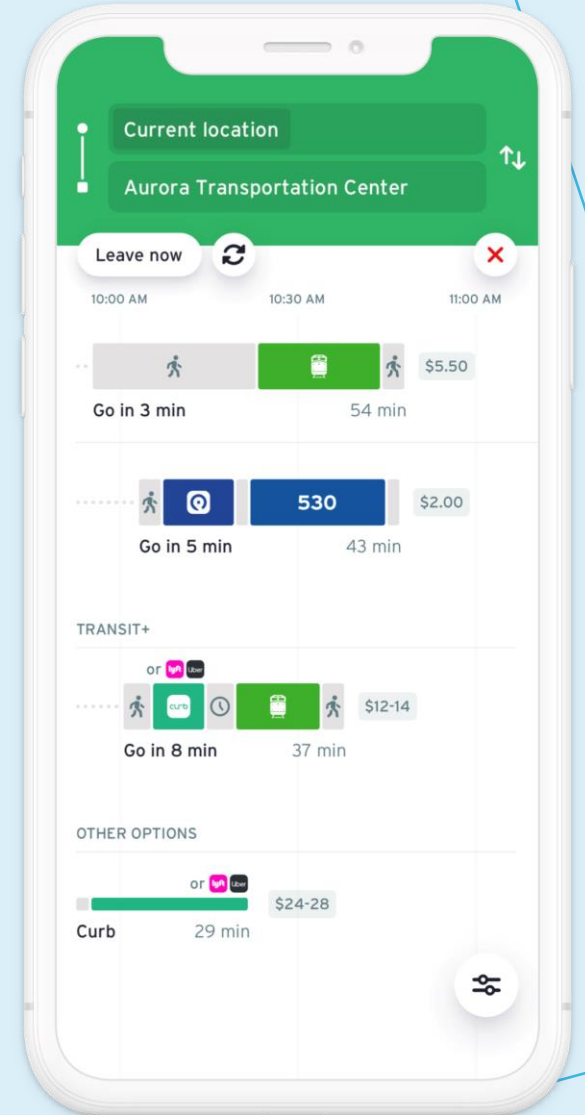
Current location
Aurora Transportation Center
Leave now
10:00 AM
10:30 AM
11:00 AM
$5.50
Go in 3 min
54 min
530
$2.00
Go in 5 min
43 min
TRANSIT+
or lyft Uber
curb
$12-14
Go in 8 min
37 min
OTHER OPTIONS
or lyft Uber
$24-28
Curb
29 min